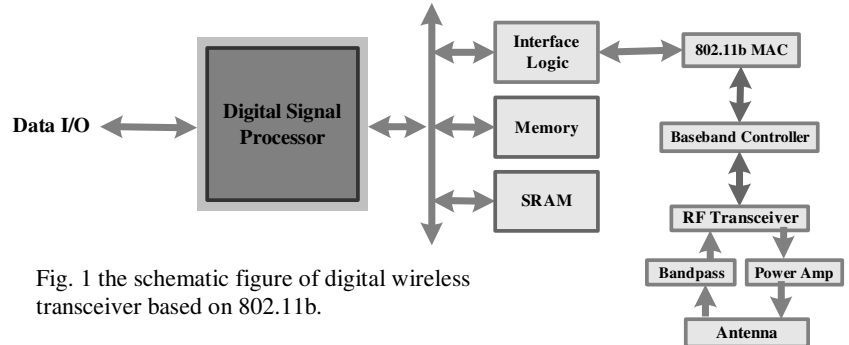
Data I/O

Digital Signal Processor

Interface Logic

Memory

SRAM

802.11b MAC

Baseband Controller

RF Transceiver

Bandpass

Power Amp

Antenna

Fig. 1 the schematic figure of digital wireless transceiver based on 802.11b.